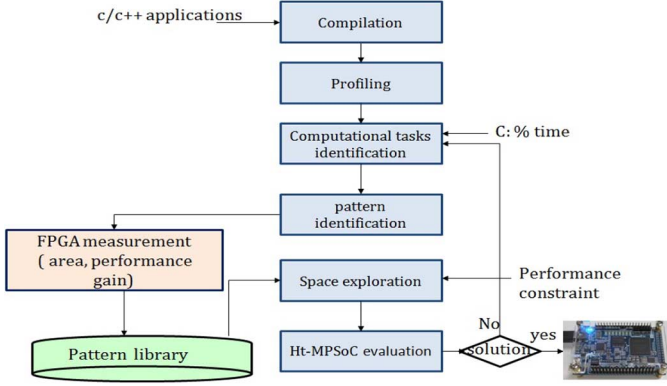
c/c++ applications

Compilation

Profiling

Computational tasks identification

C: % time

pattern identification

FPGA measurement ( area, performance gain)

Space exploration

Performance constraint

Pattern library

Ht-MPSoC evaluation

No

solution

yes